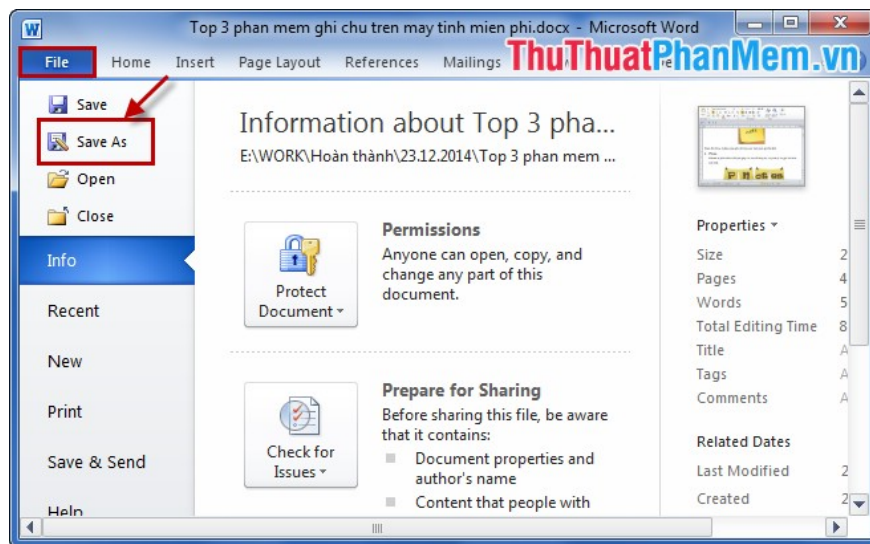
Top 3 phan mem ghi chu tren may tinh mien phi.docx - Microsoft Word

File Home Insert Page Layout References Mailings

ThuThuatPhanMem.vn

Save
Save As
Open
Close
Info
Recent
New
Print
Save & Send
Help

Information about Top 3 pha...
E:\WORK\Hoàn thành\23.12.2014\Top 3 phan mem ...

Protect Document

Permissions
Anyone can open, copy, and change any part of this document.

Check for Issues

Prepare for Sharing
Before sharing this file, be aware that it contains:
Document properties and author's name
Content that people with

Properties
Size 2
Pages 4
Words 5
Total Editing Time 8
Title A
Tags A
Comments A

Related Dates
Last Modified 2
Created 2